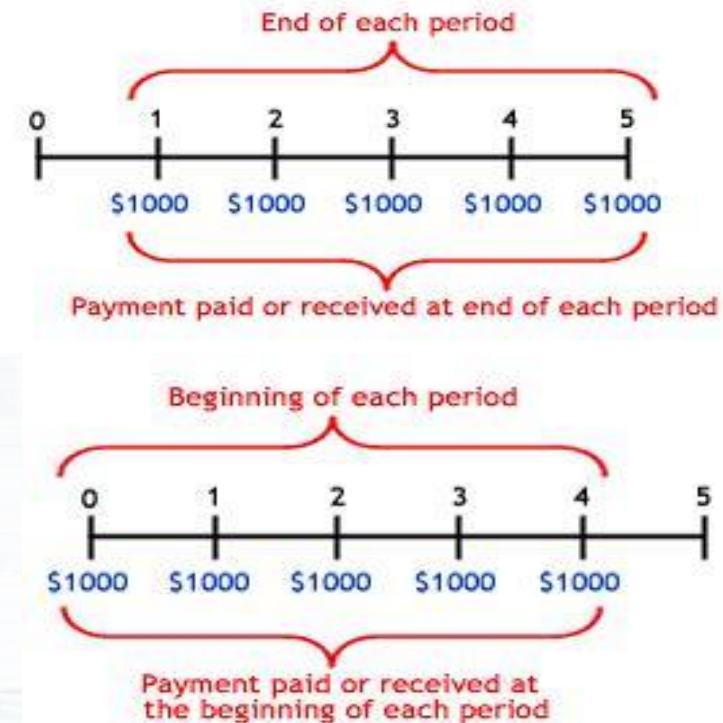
End of each period

0 1 2 3 4 5

\$1000 \$1000 \$1000 \$1000 \$1000

Payment paid or received at end of each period

Beginning of each period

0 1 2 3 4 5

\$1000 \$1000 \$1000 \$1000 \$1000

Payment paid or received at the beginning of each period